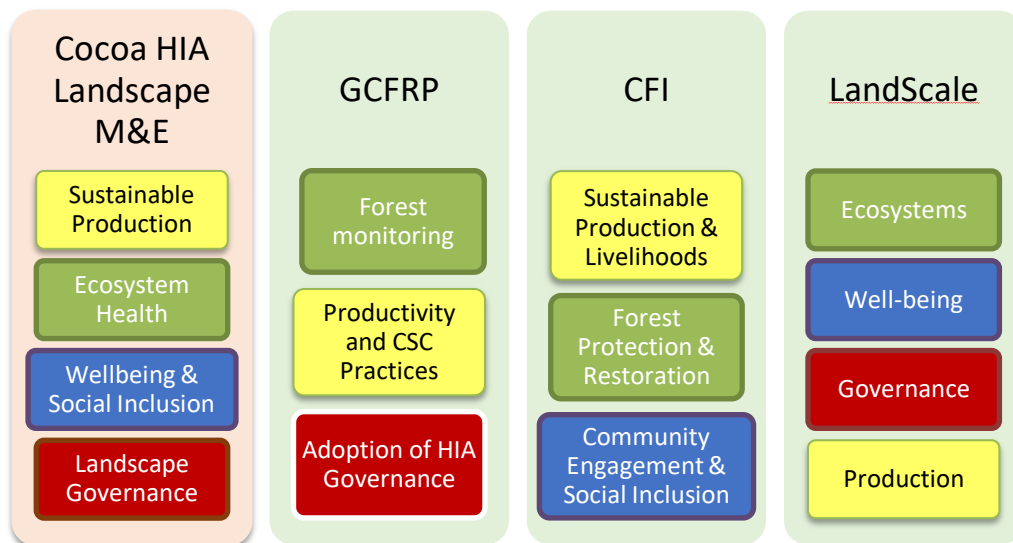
Cocoa HIA Landscape M&E

Sustainable Production

Ecosystem Health

Wellbeing & Social Inclusion

Landscape Governance

GCFRP

Forest monitoring

Productivity and CSC Practices

Adoption of HIA Governance

CFI

Sustainable Production & Livelihoods

Forest Protection & Restoration

Community Engagement & Social Inclusion

LandScale

Ecosystems

Well-being

Governance

Production